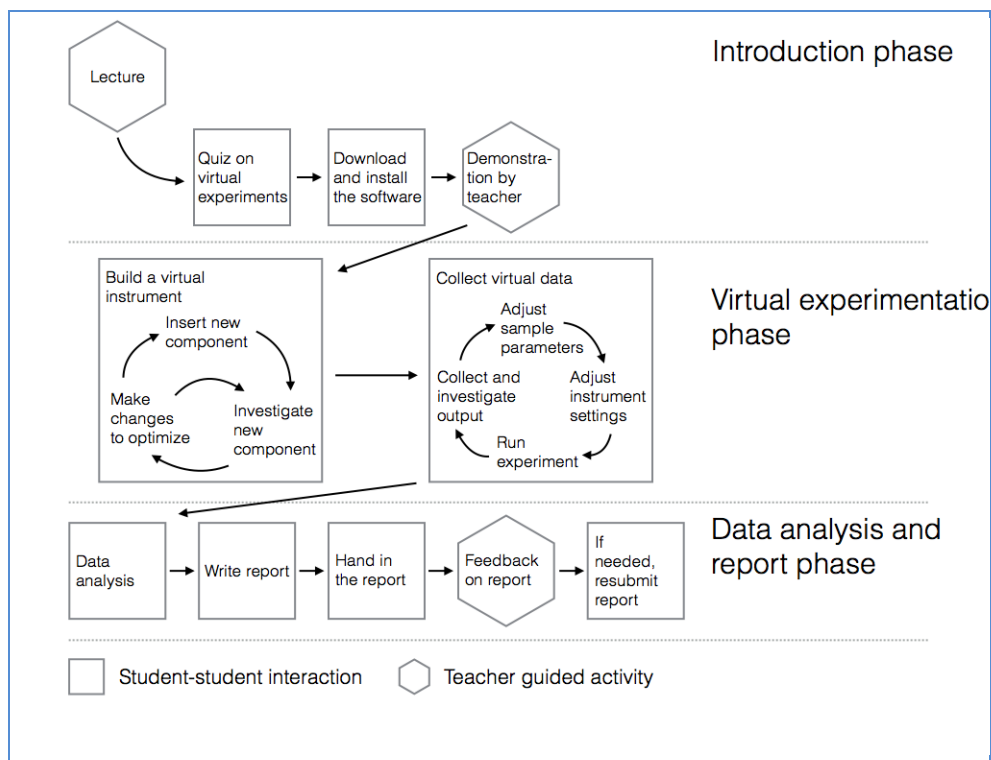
Introduction phase

Lecture

Quiz on virtual experiments

Download and install the software

Demonstration by teacher

Virtual experimentatio phase

Build a virtual instrument

Insert new component

Investigate new component

Make changes to optimize

Collect virtual data

Adjust sample parameters

Adjust instrument settings

Run experiment

Collect and investigate output

Data analysis and report phase

Data analysis

Write report

Hand in the report

Feedback on report

If needed, resubmit report

Student-student interaction

Teacher guided activity